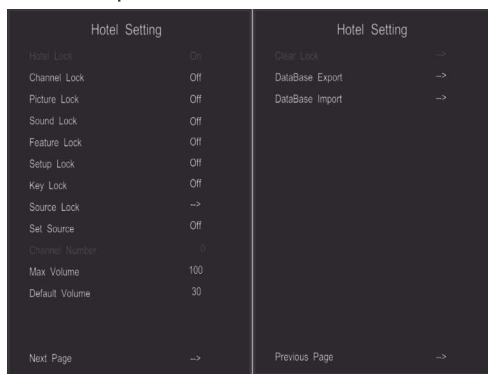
Hotel Setting

| | |
|---|---|
| Hotel Lock | On |
| Channel Lock | Off |
| Picture Lock | Off |
| Sound Lock | Off |
| Feature Lock | Off |
| Setup Lock | Off |
| Key Lock | Off |
| Source Lock | --> |
| Set Source | Off |
| Channel Number | 0 |
| Max Volume | 100 |
| Default Volume | 30 |
| Next Page | --> |

Hotel Setting

| | |
|---|---|
| Clear Lock | --> |
| DataBase Export | --> |
| DataBase Import | --> |
| Previous Page | --> |